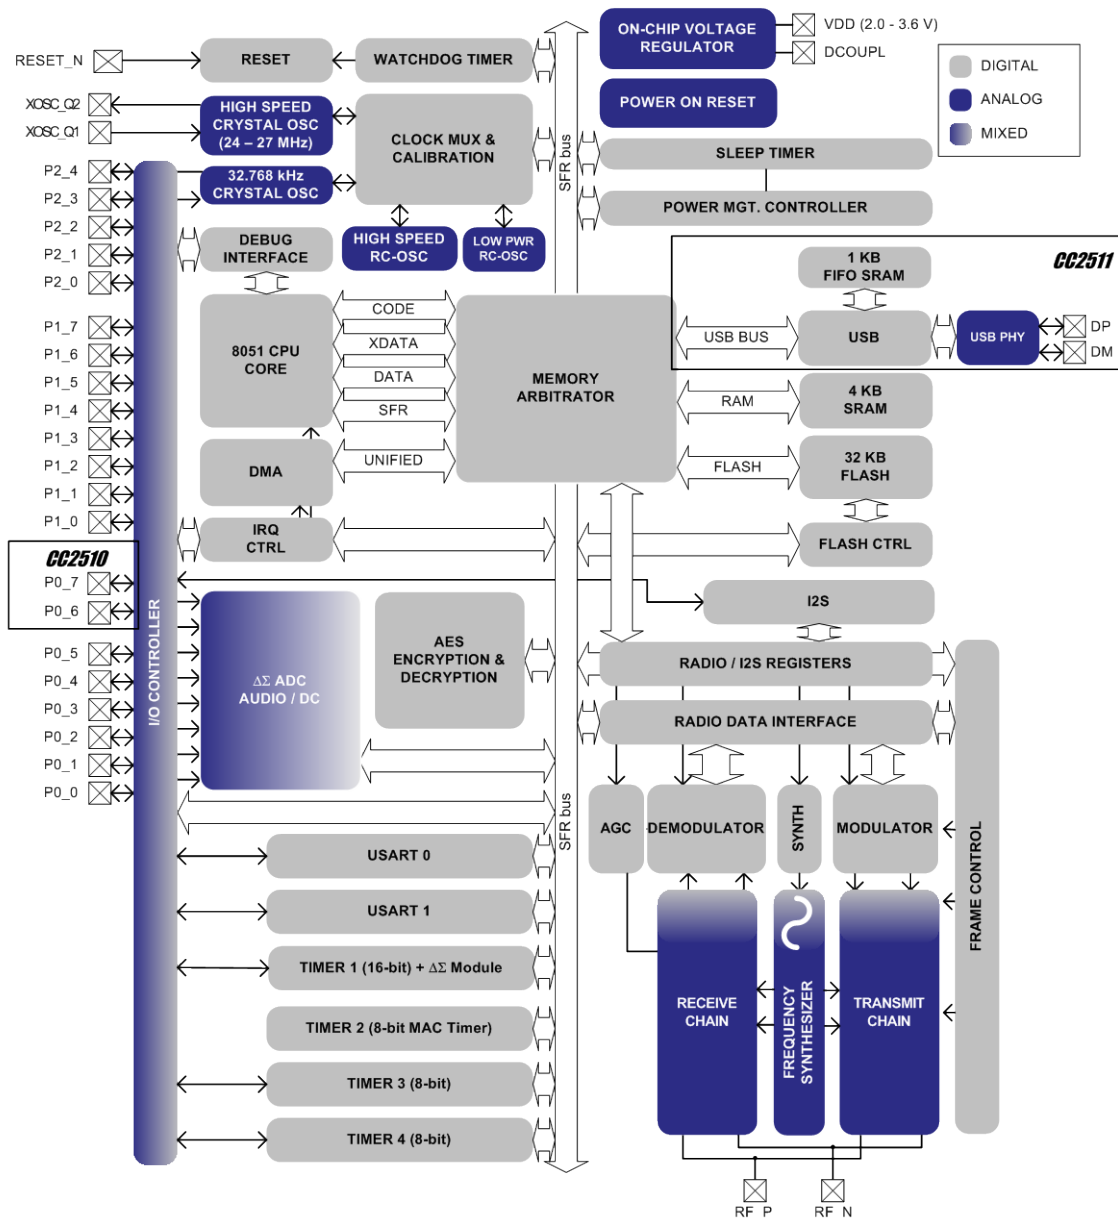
RESET_N
RESET
WATCHDOG TIMER
ON-CHIP VOLTAGE REGULATOR
VDD (2.0 - 3.6 V)
DCOUPL
DIGITAL
ANALOG
MIXED
POWER ON RESET
XOSC_Q2
XOSC_Q1
HIGH SPEED CRYSTAL OSC (24 – 27 MHz)
CLOCK MUX & CALIBRATION
SFR bus
SLEEP TIMER
P2_4
P2_3
P2_2
P2_1
P2_0
32.768 kHz CRYSTAL OSC
POWER MGT. CONTROLLER
DEBUG INTERFACE
HIGH SPEED RC-OSC
LOW PWR RC-OSC
CC2511
1 KB FIFO SRAM
P1_7
P1_6
P1_5
P1_4
P1_3
P1_2
P1_1
P1_0
8051 CPU CORE
CODE
XDATA
DATA
SFR
MEMORY ARBITRATOR
USB BUS
USB
USB PHY
DP
DM
RAM
4 KB SRAM
DMA
UNIFIED
FLASH
32 KB FLASH
IRQ CTRL
FLASH CTRL
CC2510
P0_7
P0_6
I2S
P0_5
P0_4
P0_3
P0_2
P0_1
P0_0
I/O CONTROLLER
ΔΣ ADC AUDIO / DC
AES ENCRYPTION & DECRYPTION
RADIO / I2S REGISTERS
RADIO DATA INTERFACE
SFR bus
AGC
DEMODULATOR
SYNTH
MODULATOR
FRAME CONTROL
USART 0
USART 1
TIMER 1 (16-bit) + ΔΣ Module
TIMER 2 (8-bit MAC Timer)
TIMER 3 (8-bit)
TIMER 4 (8-bit)
RECEIVE CHAIN
FREQUENCY SYNTHESIZER
TRANSMIT CHAIN
RF_P
RF_N